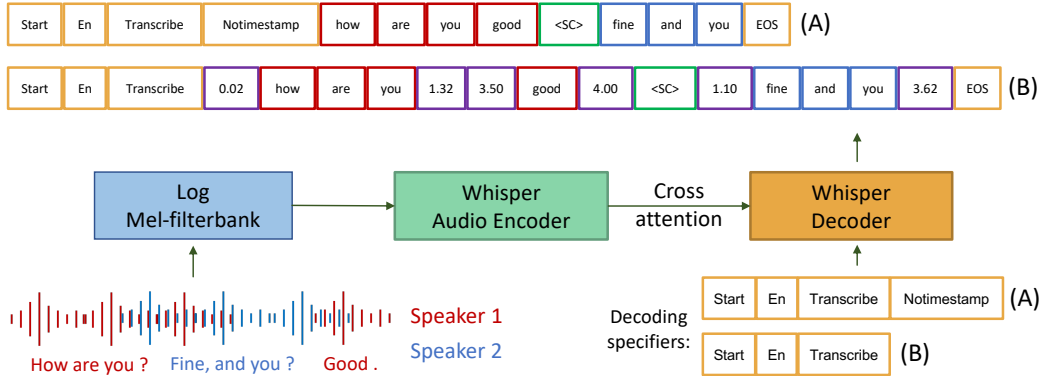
| Start | En | Transcribe | Notimestamp | how | are | you | good | <SC> | fine | and | you | EOS |
|---|---|---|---|---|---|---|---|---|---|---|---|---|

(A)

| Start | En | Transcribe | 0.02 | how | are | you | 1.32 | 3.50 | good | 4.00 | <SC> | 1.10 | fine | and | you | 3.62 | EOS |
|---|---|---|---|---|---|---|---|---|---|---|---|---|---|---|---|---|---|

(B)

Log Mel-filterbank

Whisper Audio Encoder

Cross attention

Whisper Decoder

Speaker 1
Speaker 2

How are you ? Fine, and you ? Good .

Decoding specifiers:

| Start | En | Transcribe | Notimestamp |
|---|---|---|---|

(A)

| Start | En | Transcribe |
|---|---|---|

(B)